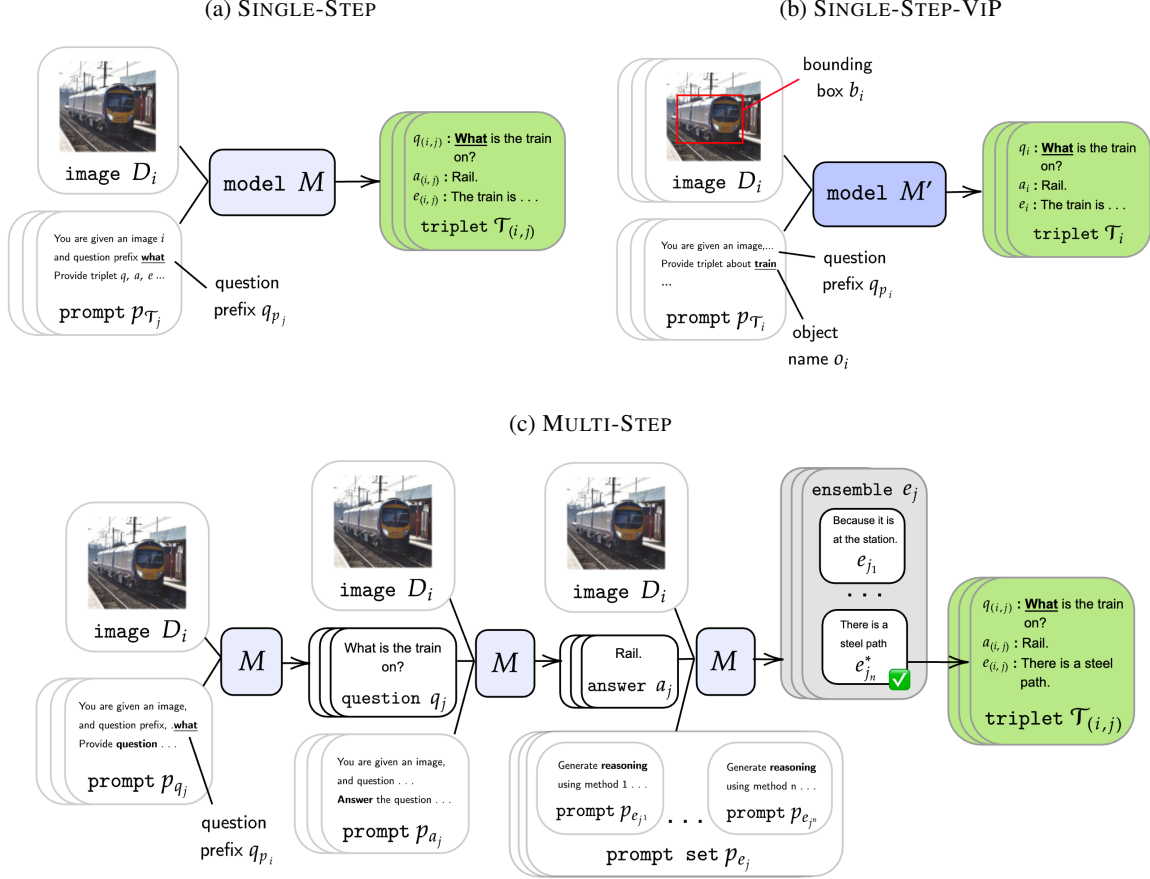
(a) SINGLE-STEP

image $D_i$

model $M$

$q_{(i,j)}$ : **What** is the train on?
$a_{(i,j)}$ : Rail.
$e_{(i,j)}$ : The train is . . .
triplet $\mathcal{T}_{(i,j)}$

You are given an image $i$ and question prefix **what** Provide triplet $q$, $a$, $e$ ...
prompt $p_{\mathcal{T}_j}$

question prefix $q_{p_j}$

(b) SINGLE-STEP-VIP

bounding box $b_i$

image $D_i$

model $M'$

$q_i$ : **What** is the train on?
$a_i$ : Rail.
$e_i$ : The train is . . .
triplet $\mathcal{T}_i$

You are given an image,... Provide triplet about **train** ...
prompt $p_{\mathcal{T}_i}$

question prefix $q_{p_i}$

object name $o_i$

(c) MULTI-STEP

image $D_i$

$M$

You are given an image, and question prefix, **what** Provide **question** . . .
prompt $p_{q_j}$

question prefix $q_{p_i}$

image $D_i$

What is the train on?
question $q_j$

$M$

You are given an image, and question . . . **Answer** the question . . .
prompt $p_{a_j}$

image $D_i$

Rail.
answer $a_j$

$M$

Generate **reasoning** using method 1 . . .
prompt $p_{e_{j^1}}$

. . .

Generate **reasoning** using method n . . .
prompt $p_{e_{j^n}}$

prompt set $p_{e_j}$

ensemble $e_j$

Because it is at the station.
$e_{j_1}$

. . .

There is a steel path
$e^*_{j_n}$

$q_{(i,j)}$ : **What** is the train on?
$a_{(i,j)}$ : Rail.
$e_{(i,j)}$ : There is a steel path.
triplet $\mathcal{T}_{(i,j)}$